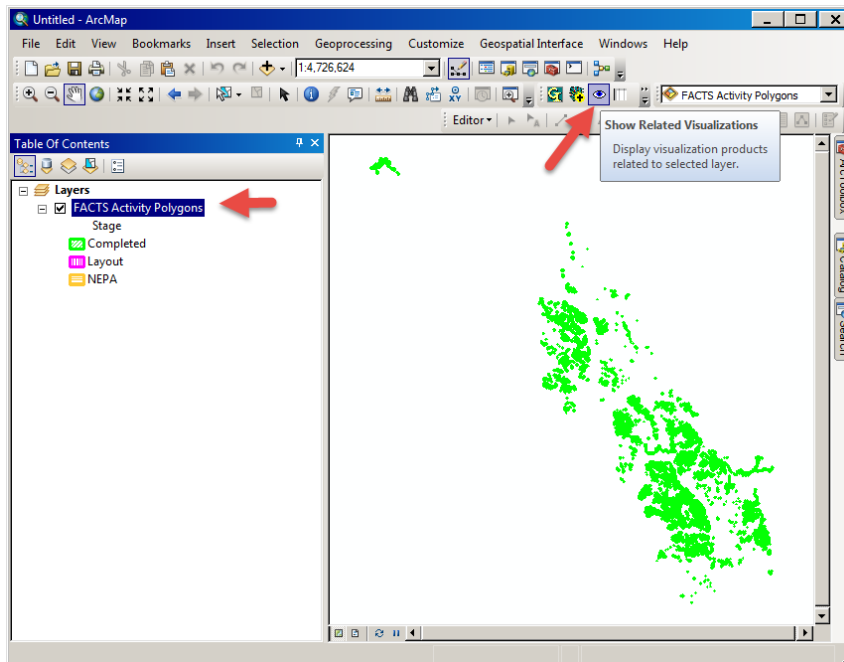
Untitled - ArcMap

File Edit View Bookmarks Insert Selection Geoprocessing Customize Geospatial Interface Windows Help

1:4,726,624

FACTS Activity Polygons

Editor▾

Show Related Visualizations

Display visualization products related to selected layer.

Table Of Contents

Layers

FACTS Activity Polygons

Stage

Completed

Layout

NEPA

ArcToolbox

Catalog

Search